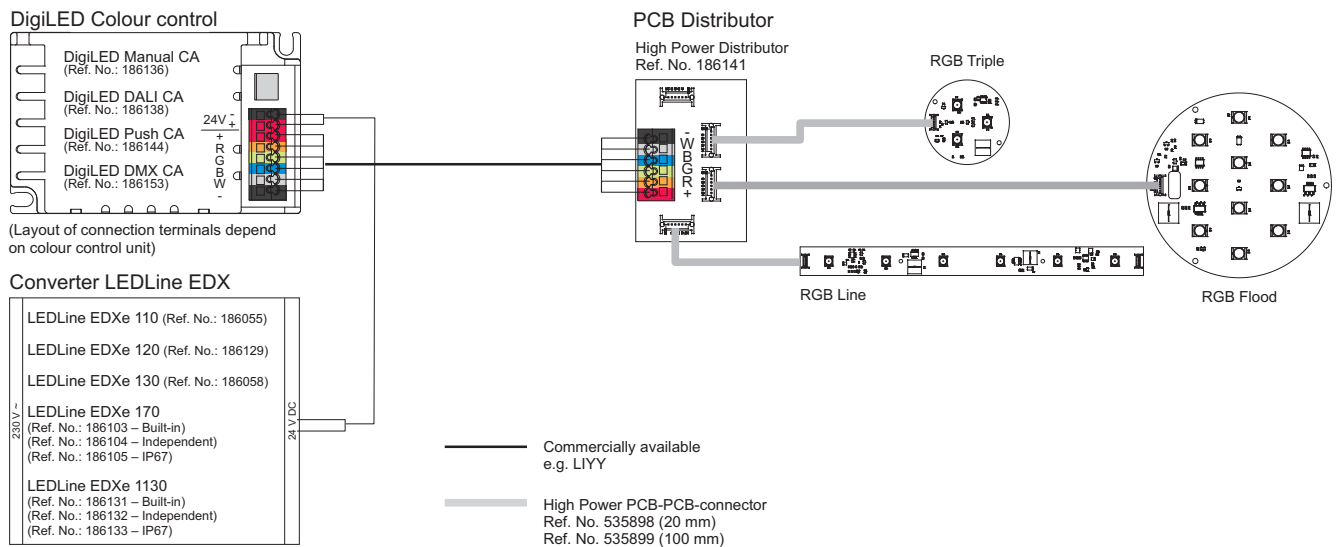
DigiLED Colour control

DigiLED Manual CA
(Ref. No.: 186136)

DigiLED DALI CA
(Ref. No.: 186138)

DigiLED Push CA
(Ref. No.: 186144)

DigiLED DMX CA
(Ref. No.: 186153)

24V -
+
+
R
G
B
W
-

(Layout of connection terminals depend on colour control unit)

Converter LEDLine EDX

LEDLine EDXe 110 (Ref. No.: 186055)

LEDLine EDXe 120 (Ref. No.: 186129)

LEDLine EDXe 130 (Ref. No.: 186058)

LEDLine EDXe 170
(Ref. No.: 186103 – Built-in)
(Ref. No.: 186104 – Independent)
(Ref. No.: 186105 – IP67)

LEDLine EDXe 1130
(Ref. No.: 186131 – Built-in)
(Ref. No.: 186132 – Independent)
(Ref. No.: 186133 – IP67)

230 V ~

24 V DC

PCB Distributor

High Power Distributor
Ref. No. 186141

-
W
B
G
R
+

RGB Triple

RGB Flood

RGB Line

Commercially available
e.g. LIYY

High Power PCB-PCB-connector
Ref. No. 535898 (20 mm)
Ref. No. 535899 (100 mm)